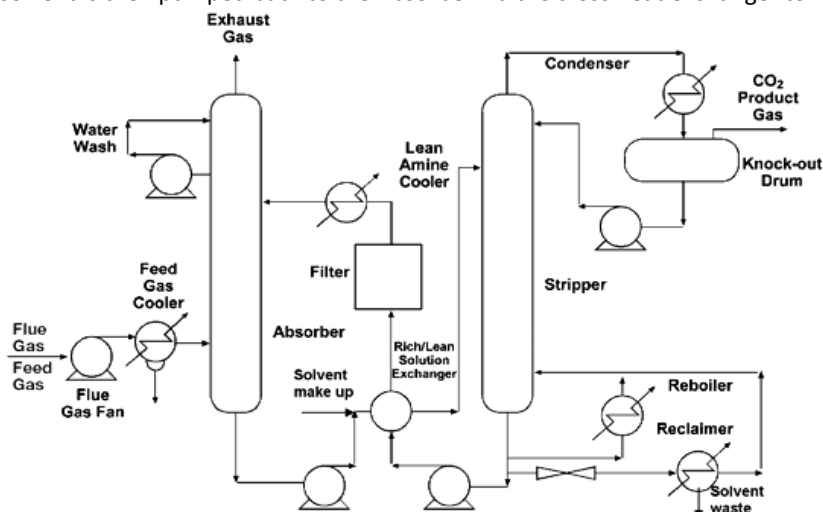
Exhaust Gas

Water Wash

Lean Amine Cooler

Condenser

$CO_2$ Product Gas

Knock-out Drum

Filter

Stripper

Feed Gas Cooler

Flue Gas

Feed Gas

Flue Gas Fan

Absorber

Rich/Lean Solution Exchanger

Solvent make up

Reboiler

Reclaimer

Solvent waste